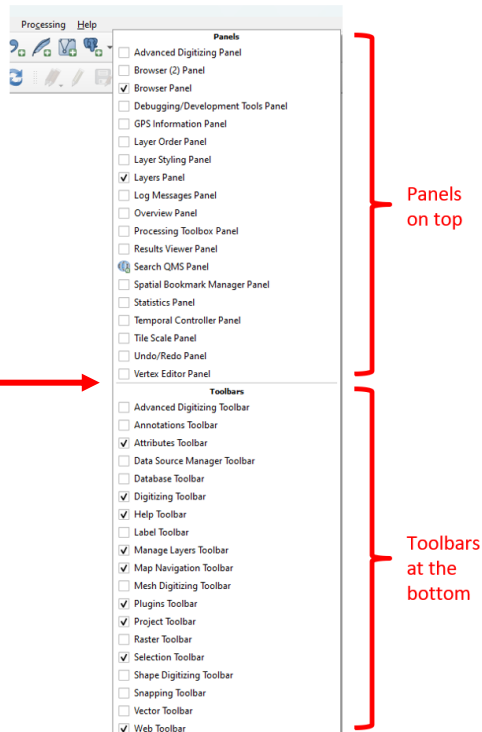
Processing Help

Panels
Advanced Digitizing Panel
Browser (2) Panel
Browser Panel
Debugging/Development Tools Panel
GPS Information Panel
Layer Order Panel
Layer Styling Panel
Layers Panel
Log Messages Panel
Overview Panel
Processing Toolbox Panel
Results Viewer Panel
Search QMS Panel
Spatial Bookmark Manager Panel
Statistics Panel
Temporal Controller Panel
Tile Scale Panel
Undo/Redo Panel
Vertex Editor Panel

Toolbars
Advanced Digitizing Toolbar
Annotations Toolbar
Attributes Toolbar
Data Source Manager Toolbar
Database Toolbar
Digitizing Toolbar
Help Toolbar
Label Toolbar
Manage Layers Toolbar
Map Navigation Toolbar
Mesh Digitizing Toolbar
Plugins Toolbar
Project Toolbar
Raster Toolbar
Selection Toolbar
Shape Digitizing Toolbar
Snapping Toolbar
Vector Toolbar
Web Toolbar

Panels on top

Toolbars at the bottom